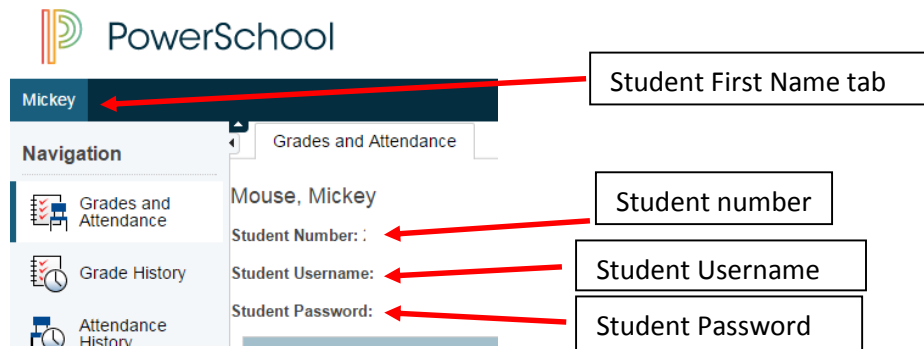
PowerSchool

Mickey

Student First Name tab

Navigation

Grades and Attendance

Grade History

Attendance History

Grades and Attendance

Mouse, Mickey

Student Number:

Student Username:

Student Password:

Student number

Student Username

Student Password